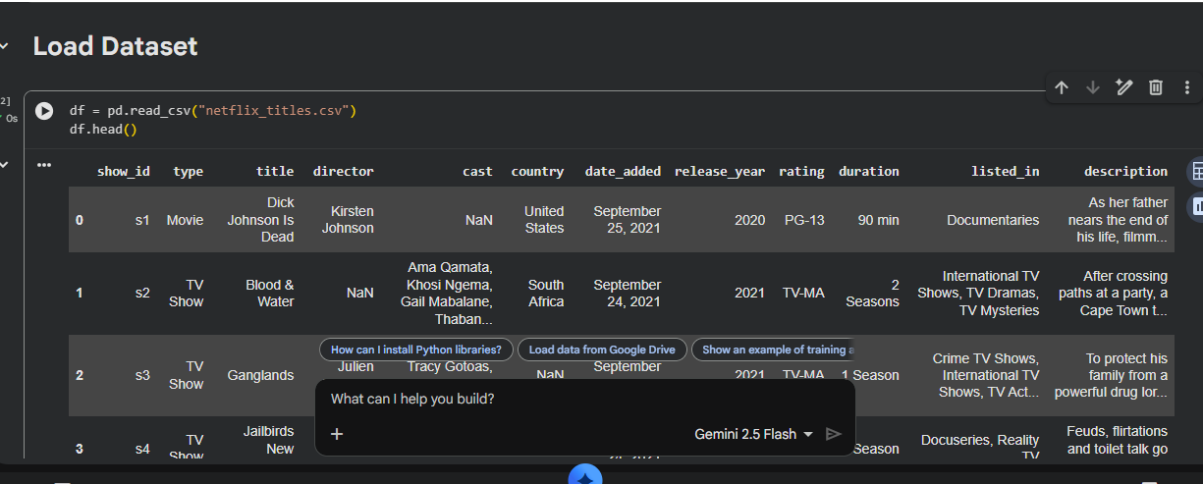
Load Dataset

[2]
0s

df = pd.read_csv("netflix_titles.csv")
df.head()

| | show_id | type | title | director | cast | country | date_added | release_year | rating | duration | listed_in | description |
|---|---|---|---|---|---|---|---|---|---|---|---|---|
| 0 | s1 | Movie | Dick Johnson Is Dead | Kirsten Johnson | NaN | United States | September 25, 2021 | 2020 | PG-13 | 90 min | Documentaries | As her father nears the end of his life, filmm... |
| 1 | s2 | TV Show | Blood & Water | NaN | Ama Qamata, Khosi Ngema, Gail Mabalane, Thaban... | South Africa | September 24, 2021 | 2021 | TV-MA | 2 Seasons | International TV Shows, TV Dramas, TV Mysteries | After crossing paths at a party, a Cape Town t... |
| 2 | s3 | TV Show | Ganglands | Julien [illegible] | Tracy Gotoas, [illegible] | NaN | September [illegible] | 2021 | TV-MA | 1 Season | Crime TV Shows, International TV Shows, TV Act... | To protect his family from a powerful drug lor... |
| 3 | s4 | TV Show | Jailbirds New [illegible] | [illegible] | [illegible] | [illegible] | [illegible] | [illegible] | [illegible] | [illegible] Season | Docuseries, Reality TV | Feuds, flirtations and toilet talk go |

How can I install Python libraries?
Load data from Google Drive
Show an example of training a
What can I help you build?
+
Gemini 2.5 Flash